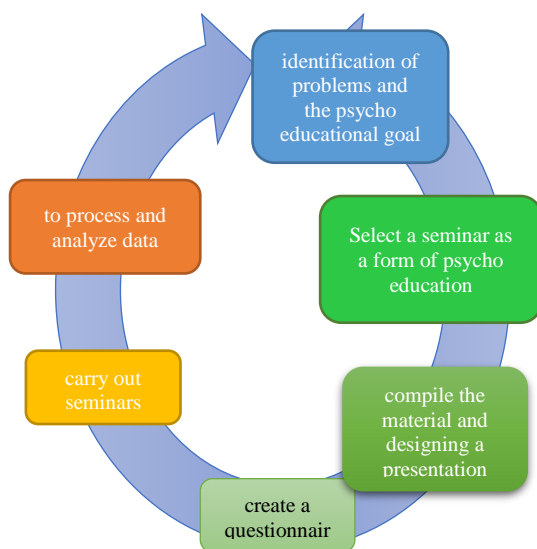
identification of problems and the psycho educational goal

Select a seminar as a form of psycho education

compile the material and designing a presentation

create a questionnair

carry out seminars

to process and analyze data